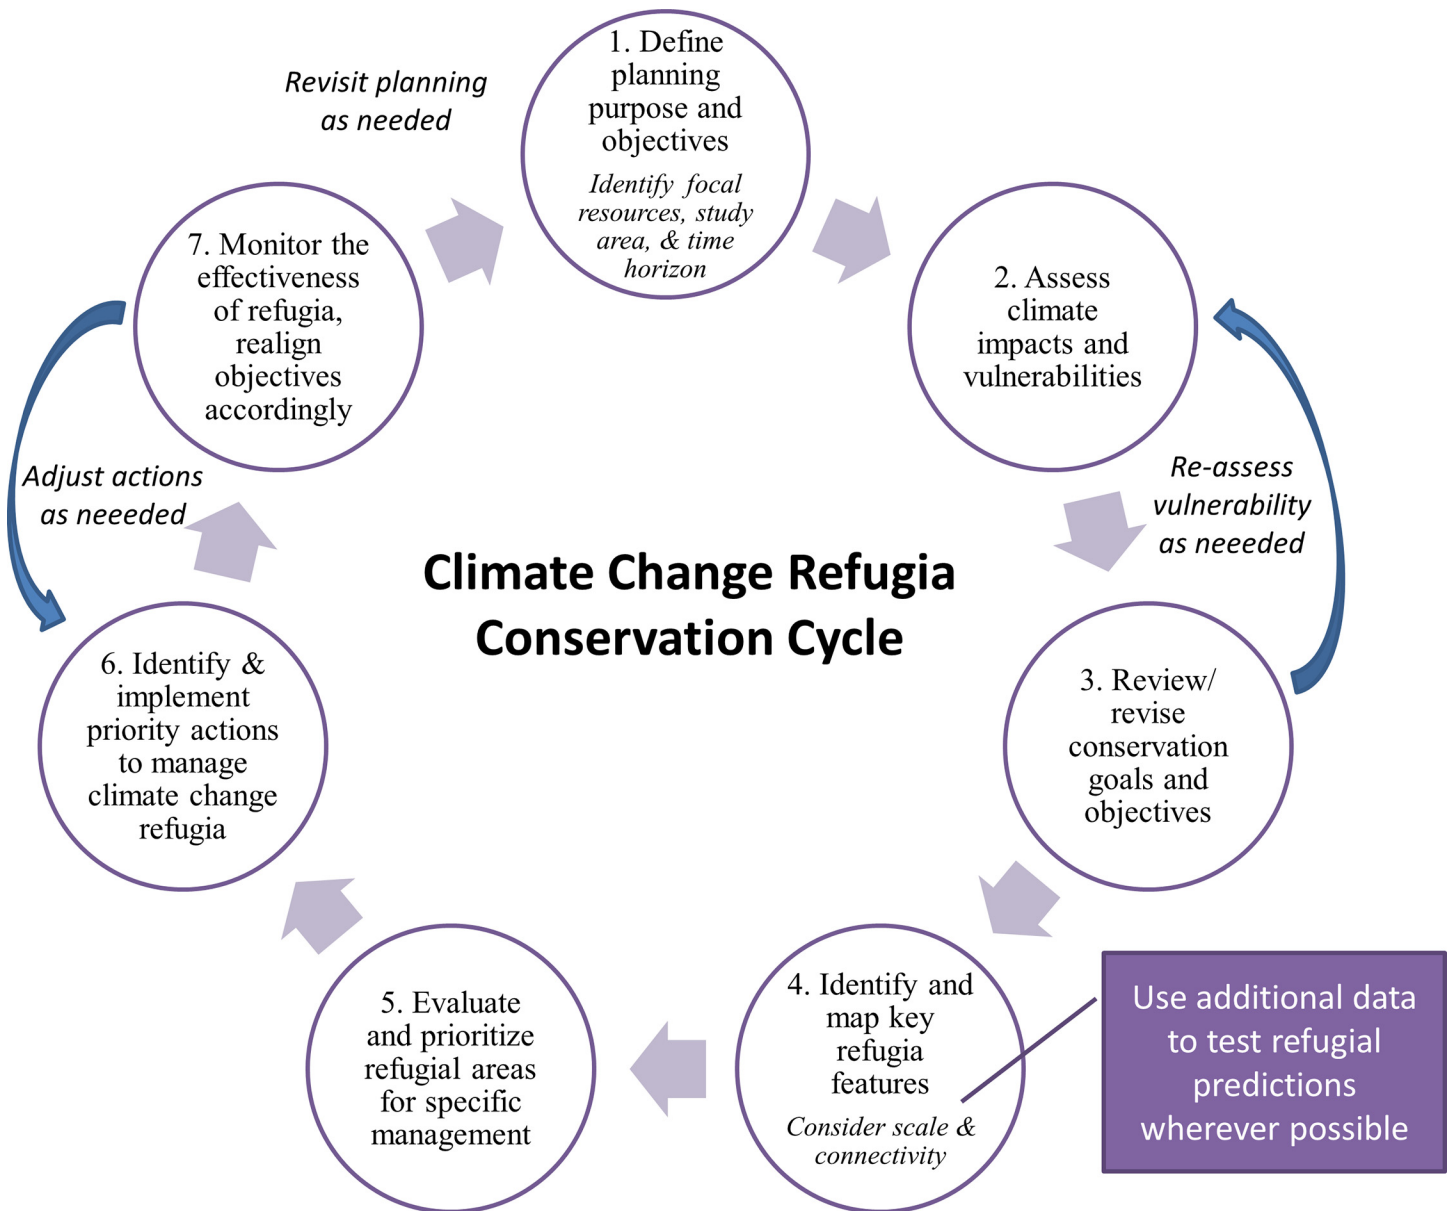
Revisit planning as needed

1. Define planning purpose and objectives

Identify focal resources, study area, & time horizon

2. Assess climate impacts and vulnerabilities

Re-assess vulnerability as neeeded

3. Review/ revise conservation goals and objectives

4. Identify and map key refugia features

Consider scale & connectivity

Use additional data to test refugial predictions wherever possible

5. Evaluate and prioritize refugial areas for specific management

6. Identify & implement priority actions to manage climate change refugia

Adjust actions as neeeded

7. Monitor the effectiveness of refugia, realign objectives accordingly

Climate Change Refugia Conservation Cycle